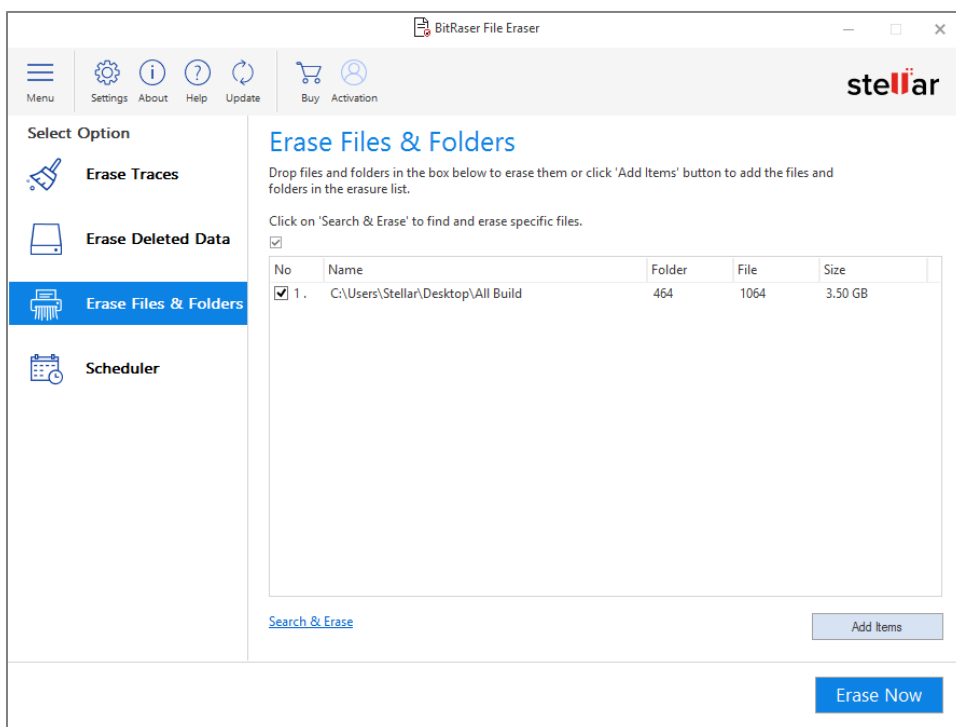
BitRaser File Eraser

Menu Settings About Help Update Buy Activation

stellar

Select Option

Erase Traces

Erase Deleted Data

Erase Files & Folders

Scheduler

Erase Files & Folders

Drop files and folders in the box below to erase them or click 'Add Items' button to add the files and folders in the erasure list.

Click on 'Search & Erase' to find and erase specific files.

| No | Name | Folder | File | Size |
|---|---|---|---|---|
| 1 . | C:\Users\Stellar\Desktop\All Build | 464 | 1064 | 3.50 GB |

Search & Erase

Add Items

Erase Now